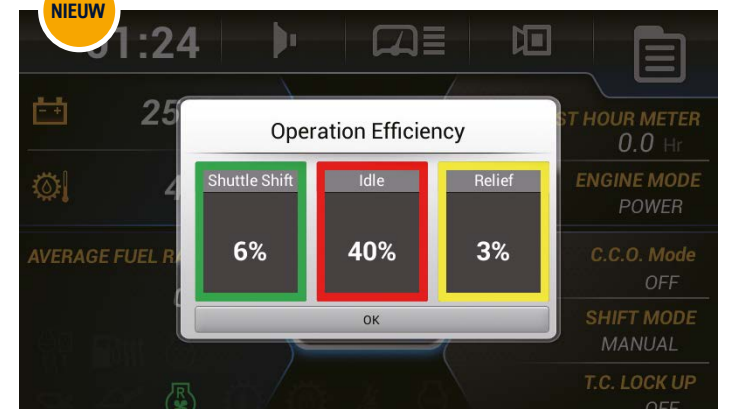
NIEUW

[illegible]1:24

25

4

AVERAGE FUEL R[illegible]

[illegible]ST HOUR METER
0.0 Hr

ENGINE MODE
POWER

C.C.O. Mode
OFF

SHIFT MODE
MANUAL

T.C. LOCK UP
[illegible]

Operation Efficiency

| Shuttle Shift | Idle | Relief |
|---|---|---|
| 6% | 40% | 3% |

OK